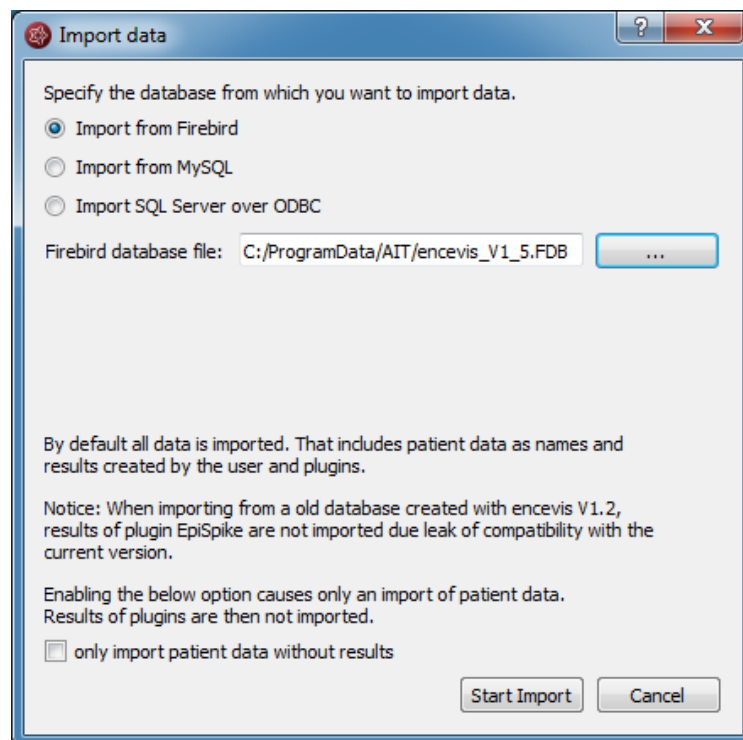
Import data

?

X

Specify the database from which you want to import data.

Import from Firebird

Import from MySQL

Import SQL Server over ODBC

Firebird database file: C:/ProgramData/AIT/encevis_V1_5.FDB ...

By default all data is imported. That includes patient data as names and results created by the user and plugins.

Notice: When importing from a old database created with encevis V1.2, results of plugin EpiSpike are not imported due leak of compatibility with the current version.

Enabling the below option causes only an import of patient data. Results of plugins are then not imported.

only import patient data without results

Start Import

Cancel